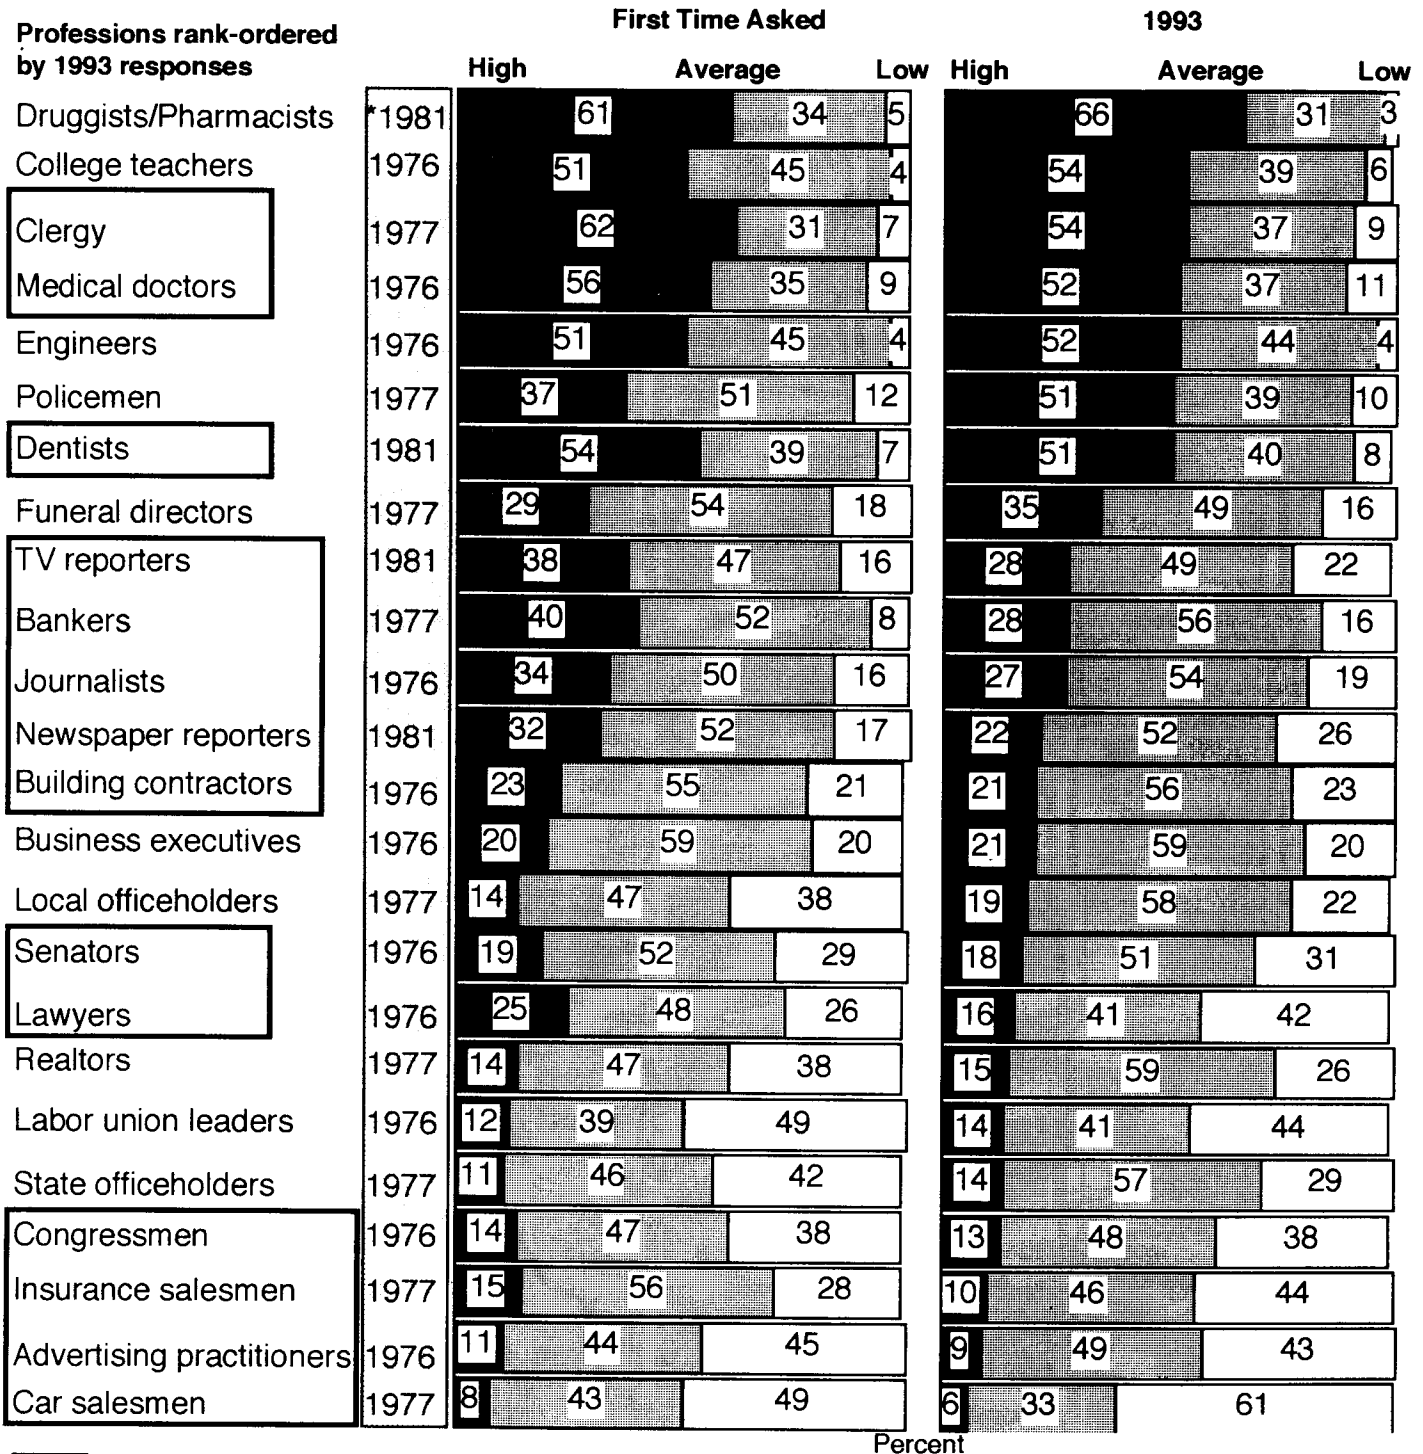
Professions rank-ordered by 1993 responses

First Time Asked

1993

| Profession | Year | High | Average | Low | High | Average | Low |
|---|---|---|---|---|---|---|---|
| Druggists/Pharmacists | *1981 | 61 | 34 | 5 | 66 | 31 | 3 |
| College teachers | 1976 | 51 | 45 | 4 | 54 | 39 | 6 |
| Clergy | 1977 | 62 | 31 | 7 | 54 | 37 | 9 |
| Medical doctors | 1976 | 56 | 35 | 9 | 52 | 37 | 11 |
| Engineers | 1976 | 51 | 45 | 4 | 52 | 44 | 4 |
| Policemen | 1977 | 37 | 51 | 12 | 51 | 39 | 10 |
| Dentists | 1981 | 54 | 39 | 7 | 51 | 40 | 8 |
| Funeral directors | 1977 | 29 | 54 | 18 | 35 | 49 | 16 |
| TV reporters | 1981 | 38 | 47 | 16 | 28 | 49 | 22 |
| Bankers | 1977 | 40 | 52 | 8 | 28 | 56 | 16 |
| Journalists | 1976 | 34 | 50 | 16 | 27 | 54 | 19 |
| Newspaper reporters | 1981 | 32 | 52 | 17 | 22 | 52 | 26 |
| Building contractors | 1976 | 23 | 55 | 21 | 21 | 56 | 23 |
| Business executives | 1976 | 20 | 59 | 20 | 21 | 59 | 20 |
| Local officeholders | 1977 | 14 | 47 | 38 | 19 | 58 | 22 |
| Senators | 1976 | 19 | 52 | 29 | 18 | 51 | 31 |
| Lawyers | 1976 | 25 | 48 | 26 | 16 | 41 | 42 |
| Realtors | 1977 | 14 | 47 | 38 | 15 | 59 | 26 |
| Labor union leaders | 1976 | 12 | 39 | 49 | 14 | 41 | 44 |
| State officeholders | 1977 | 11 | 46 | 42 | 14 | 57 | 29 |
| Congressmen | 1976 | 14 | 47 | 38 | 13 | 48 | 38 |
| Insurance salesmen | 1977 | 15 | 56 | 28 | 10 | 46 | 44 |
| Advertising practitioners | 1976 | 11 | 44 | 45 | 9 | 49 | 43 |
| Car salesmen | 1977 | 8 | 43 | 49 | 6 | 33 | 61 |

Percent